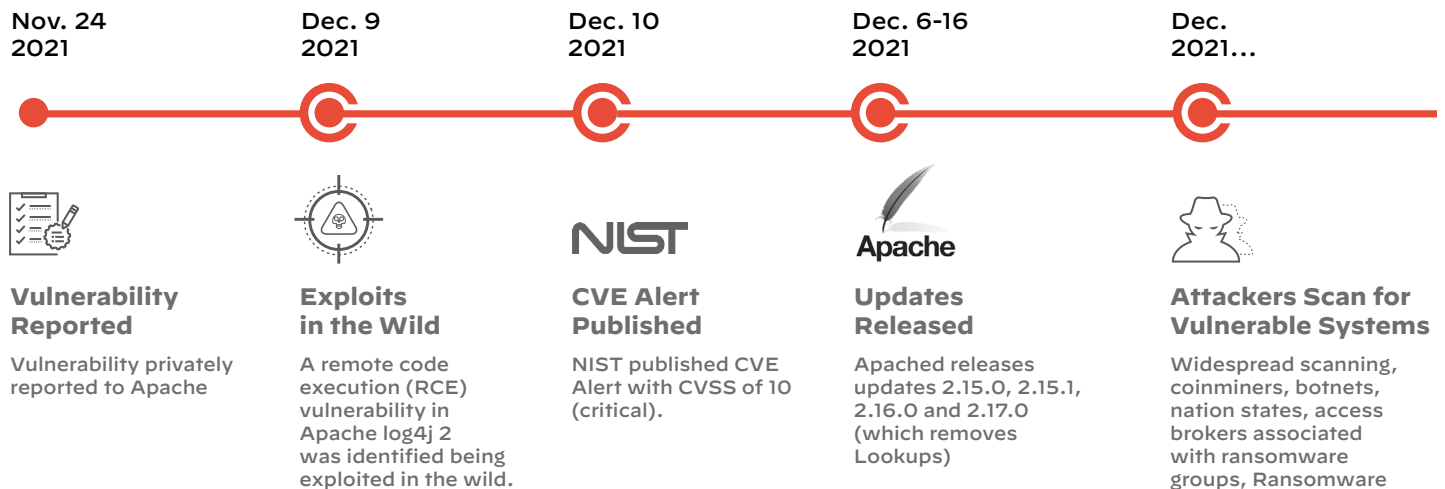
Nov. 24
2021

Vulnerability Reported

Vulnerability privately reported to Apache

Dec. 9
2021

Exploits in the Wild

A remote code execution (RCE) vulnerability in Apache log4j 2 was identified being exploited in the wild.

Dec. 10
2021

NIST

CVE Alert Published

NIST published CVE Alert with CVSS of 10 (critical).

Dec. 6-16
2021

Apache

Updates Released

Apached releases updates 2.15.0, 2.15.1, 2.16.0 and 2.17.0 (which removes Lookups)

Dec.
2021...

Attackers Scan for Vulnerable Systems

Widespread scanning, coinminers, botnets, nation states, access brokers associated with ransomware groups, Ransomware